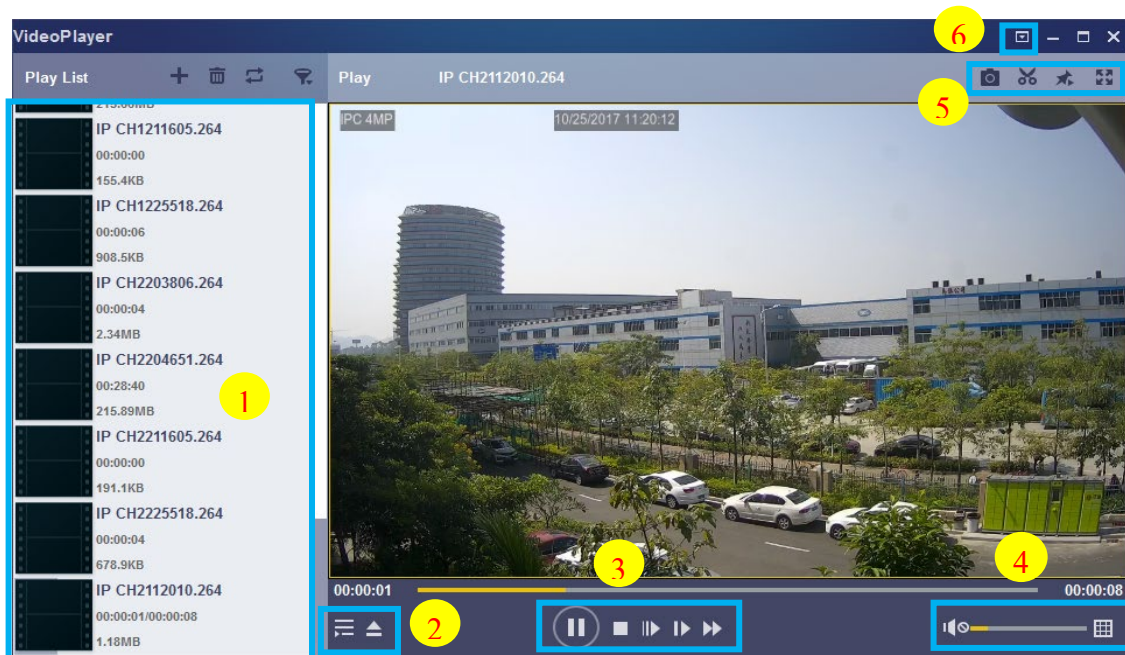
VideoPlayer

6

Play List

Play IP CH2112010.264

5

215.00MB

IP CH1211605.264
00:00:00
155.4KB

IP CH1225518.264
00:00:06
908.5KB

IP CH2203806.264
00:00:04
2.34MB

IP CH2204651.264
00:28:40
215.89MB

1

IP CH2211605.264
00:00:00
191.1KB

IP CH2225518.264
00:00:04
678.9KB

IP CH2112010.264
00:00:01/00:00:08
1.18MB

IPC 4MP

10/25/2017 11:20:12

00:00:01

3

4

00:00:08

2